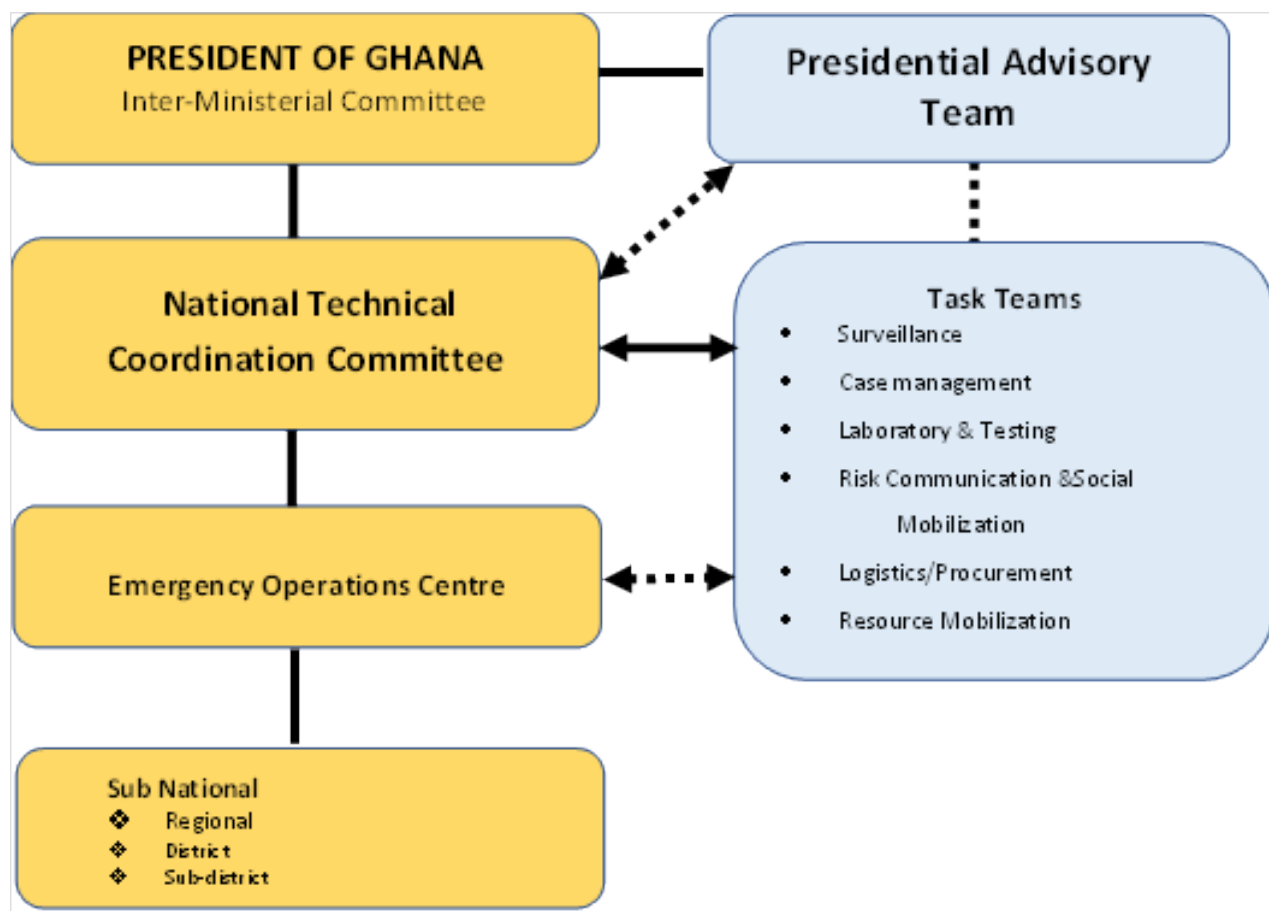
PRESIDENT OF GHANA
Inter-Ministerial Committee

Presidential Advisory Team

National Technical Coordination Committee

Task Teams
- Surveillance
- Case management
- Laboratory & Testing
- Risk Communication &Social Mobilization
- Logistics/Procurement
- Resource Mobilization

Emergency Operations Centre

Sub National
❖ Regional
❖ District
❖ Sub-district